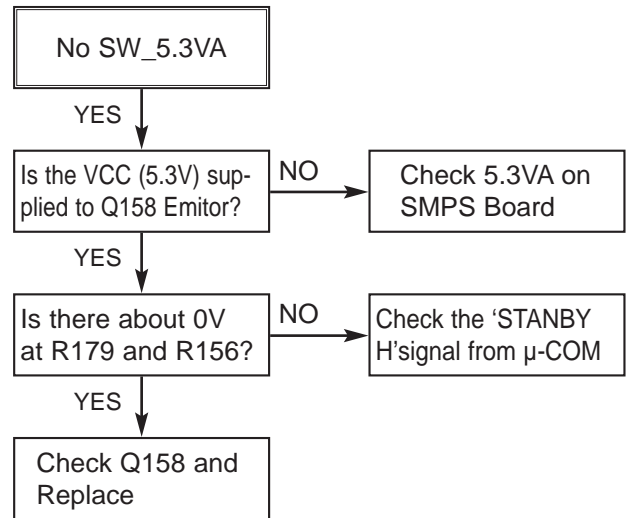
No SW_5.3VA

YES

Is the VCC (5.3V) supplied to Q158 Emitor?

NO

Check 5.3VA on SMPS Board

YES

Is there about 0V at R179 and R156?

NO

Check the ‘STANBY H’signal from µ-COM

YES

Check Q158 and Replace